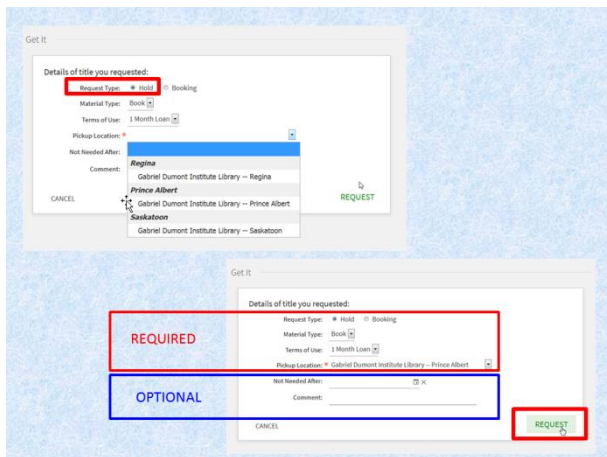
Get It

Details of title you requested:

Request Type: Hold Booking

Material Type: Book

Terms of Use: 1 Month Loan

Pickup Location: *

Not Needed After:

Comment:

Regina

Gabriel Dumont Institute Library -- Regina

Prince Albert

Gabriel Dumont Institute Library -- Prince Albert

Saskatoon

Gabriel Dumont Institute Library -- Saskatoon

CANCEL

REQUEST

Get It

Details of title you requested:

REQUIRED

Request Type: Hold Booking

Material Type: Book

Terms of Use: 1 Month Loan

Pickup Location: * Gabriel Dumont Institute Library -- Prince Albert

OPTIONAL

Not Needed After:

Comment:

CANCEL

REQUEST